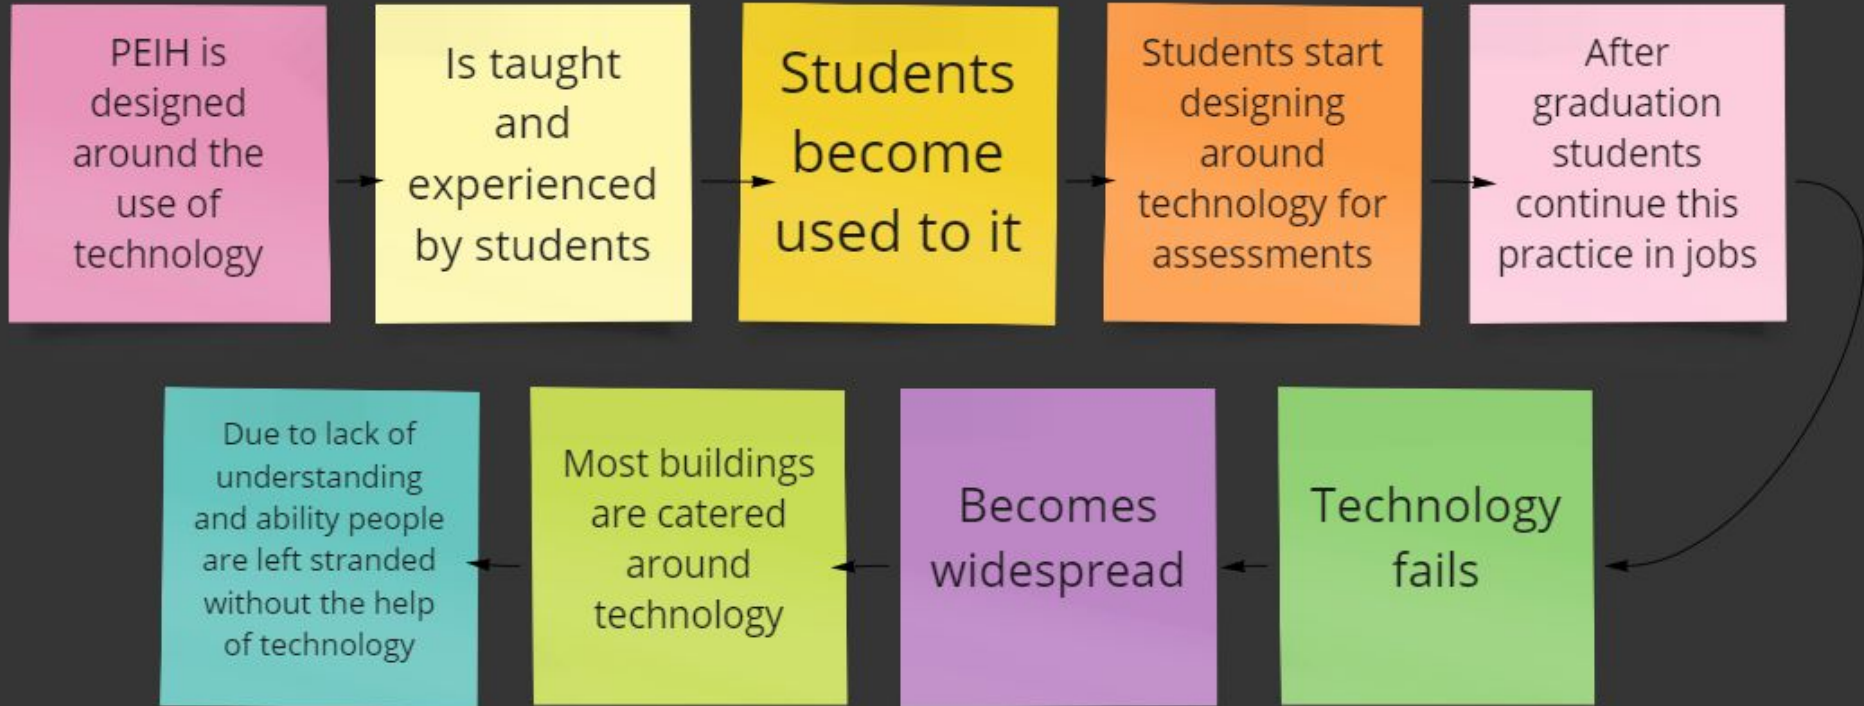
PEIH is designed around the use of technology

Is taught and experienced by students

Students become used to it

Students start designing around technology for assessments

After graduation students continue this practice in jobs

Technology fails

Becomes widespread

Most buildings are catered around technology

Due to lack of understanding and ability people are left stranded without the help of technology